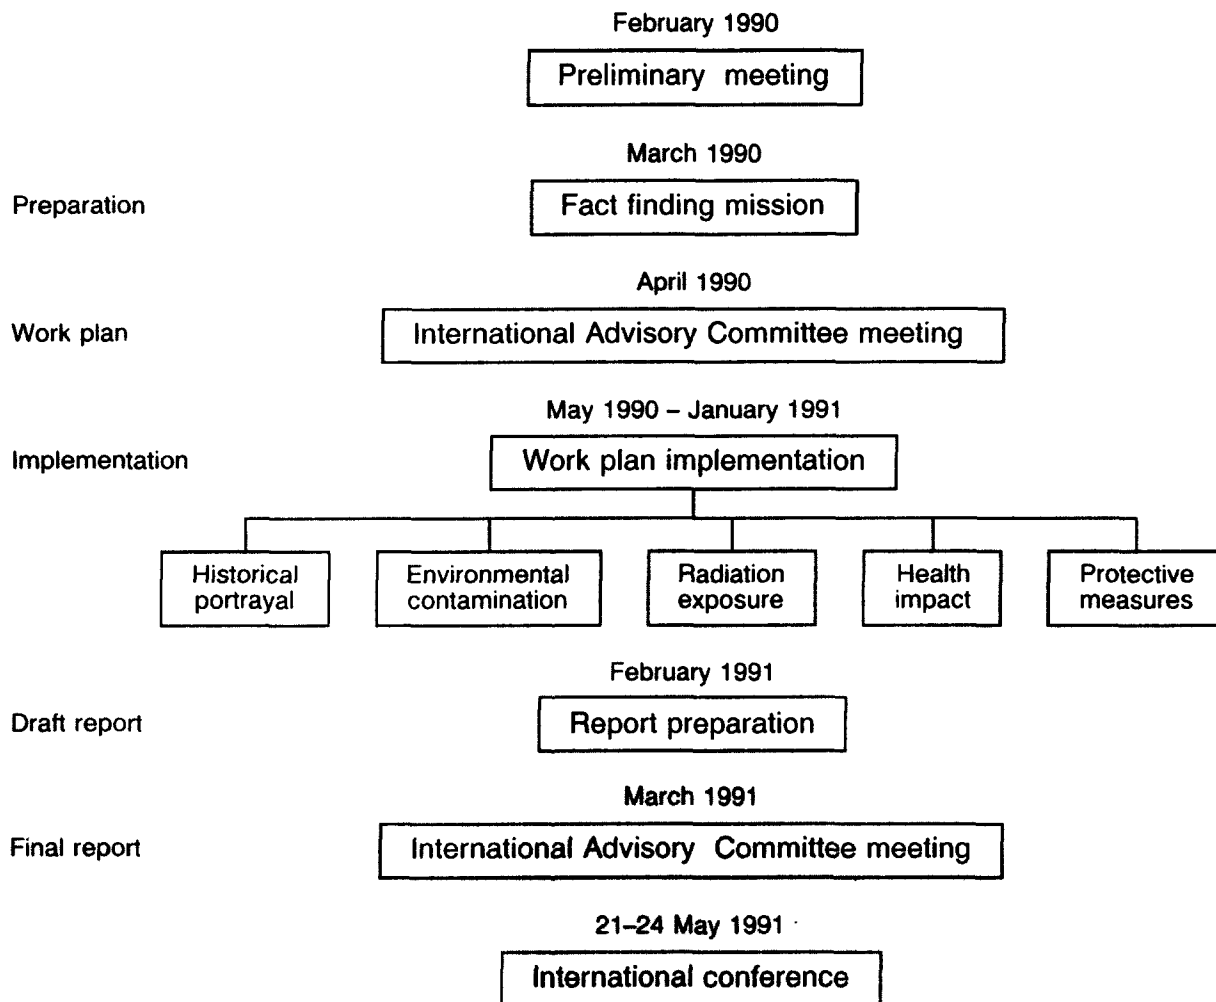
February 1990

Preliminary meeting

March 1990

Preparation

Fact finding mission

April 1990

Work plan

International Advisory Committee meeting

May 1990 – January 1991

Implementation

Work plan implementation

Historical portrayal

Environmental contamination

Radiation exposure

Health impact

Protective measures

February 1991

Draft report

Report preparation

March 1991

Final report

International Advisory Committee meeting

21–24 May 1991

International conference